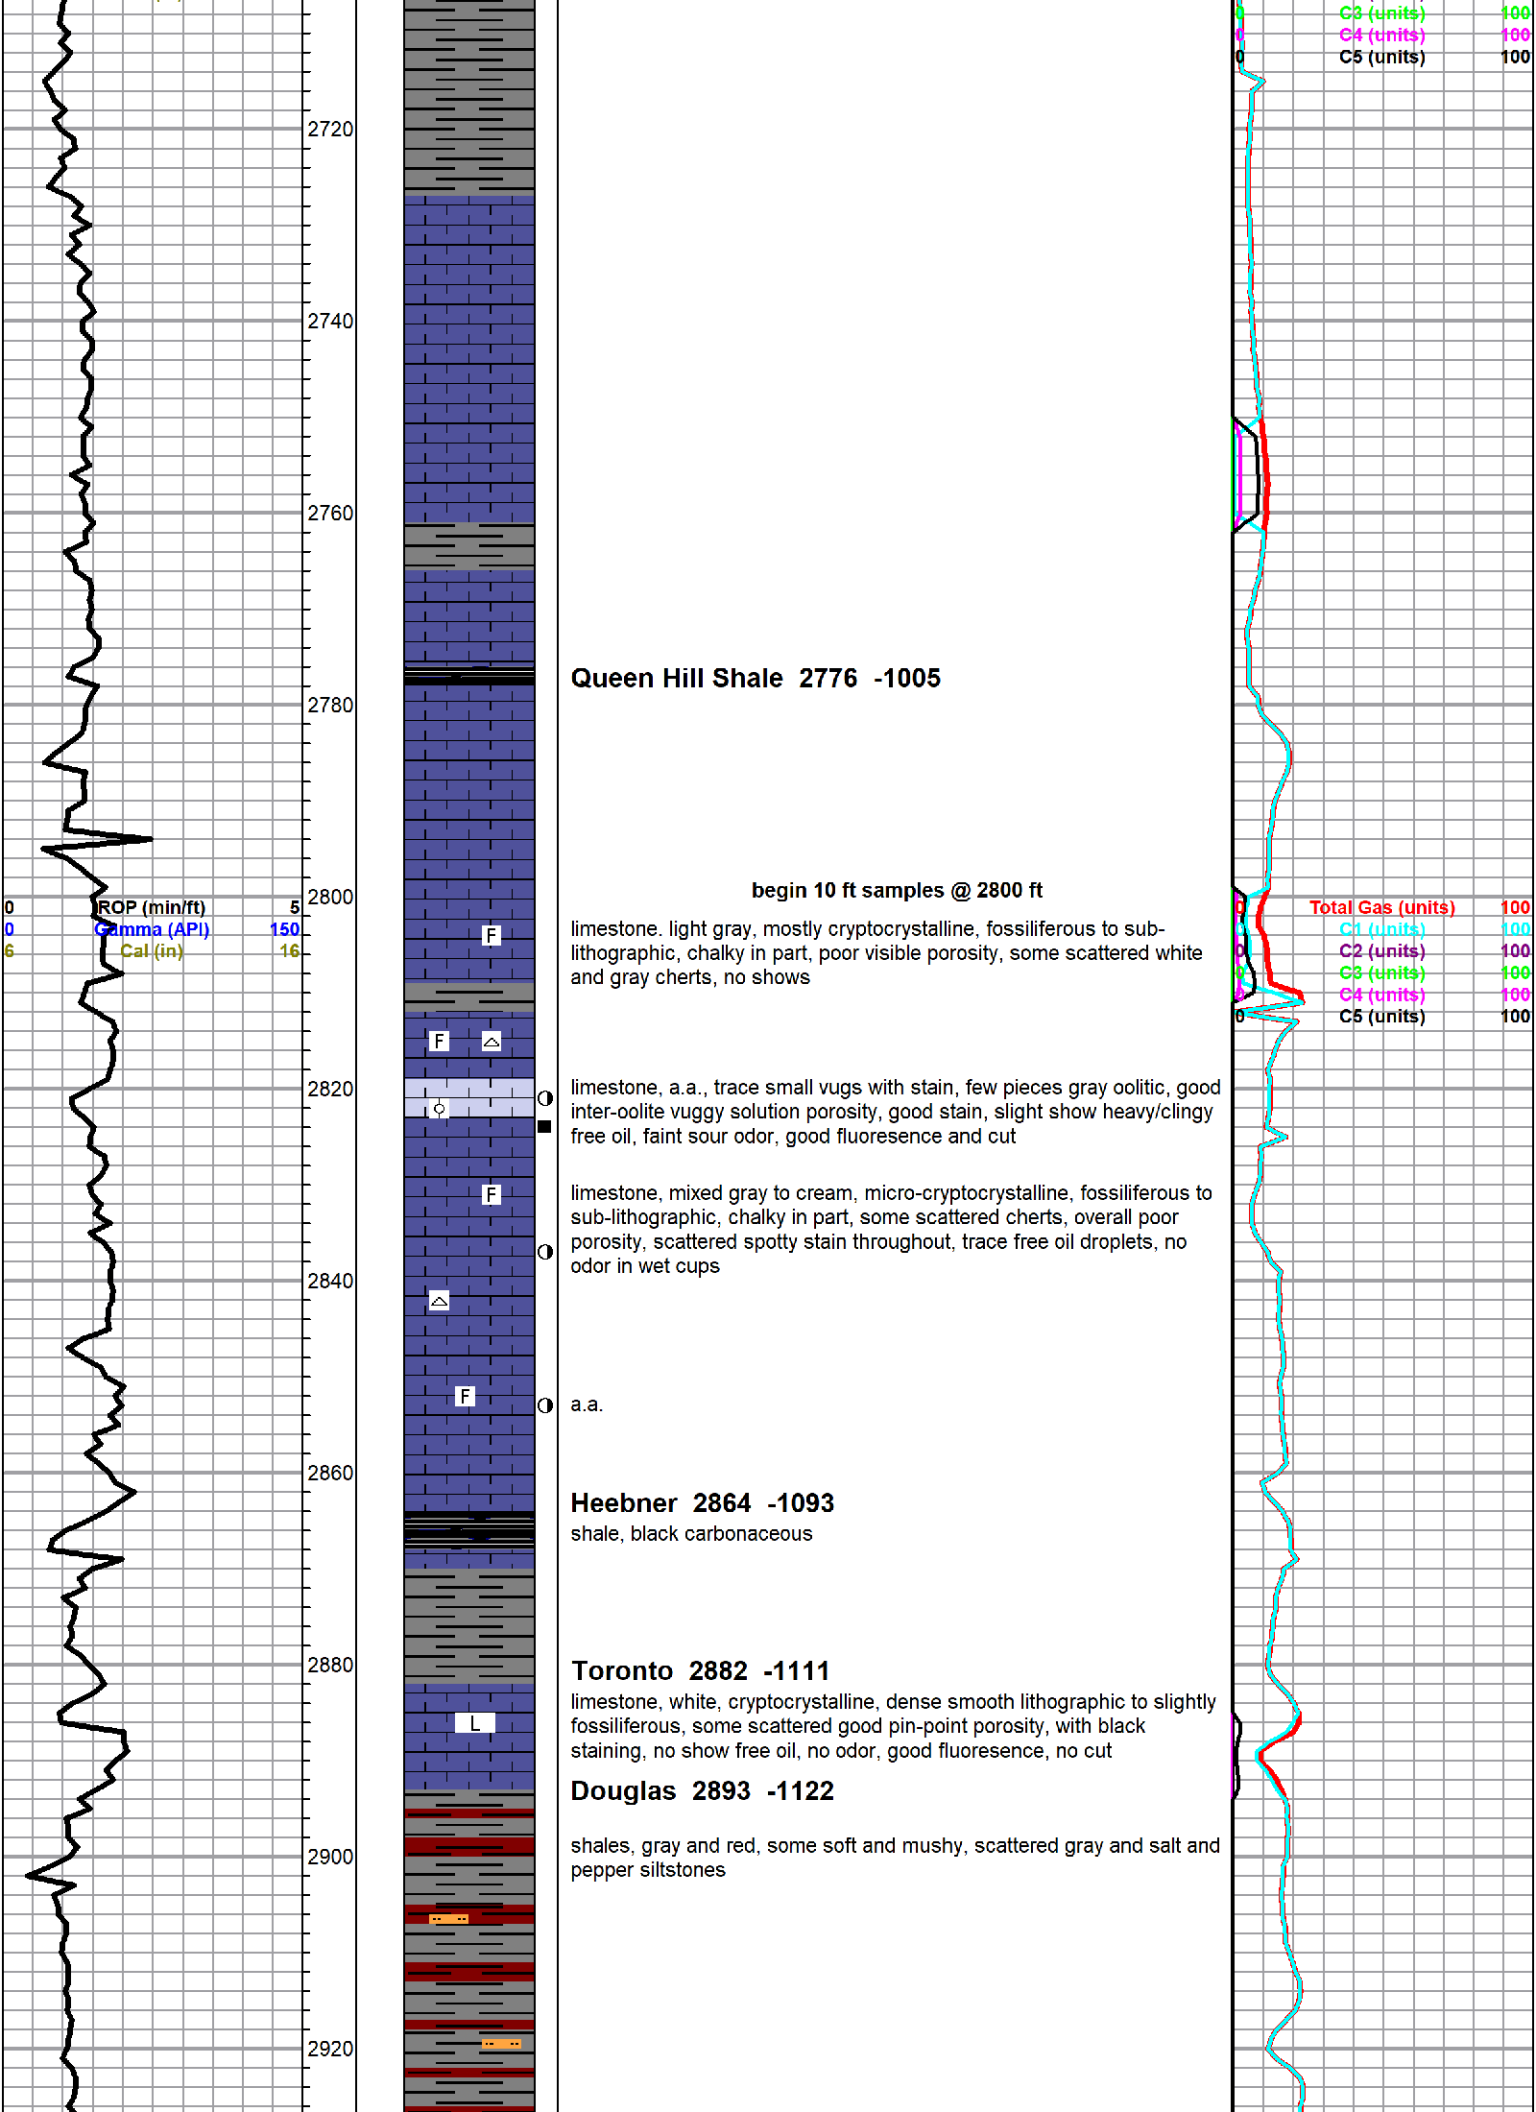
0 C3 (units) 100
0 C4 (units) 100
0 C5 (units) 100

2720

2740

2760

2780

2800

2820

2840

2860

2880

2900

2920

Queen Hill Shale 2776 -1005

begin 10 ft samples @ 2800 ft

0 ROP (min/ft) 5
0 Gamma (API) 150
6 Cal (in) 16

F

limestone. light gray, mostly cryptocrystalline, fossiliferous to sub-lithographic, chalky in part, poor visible porosity, some scattered white and gray cherts, no shows

0 Total Gas (units) 100
0 C1 (units) 100
0 C2 (units) 100
0 C3 (units) 100
0 C4 (units) 100
0 C5 (units) 100

F

limestone, a.a., trace small vugs with stain, few pieces gray oolitic, good inter-oolite vuggy solution porosity, good stain, slight show heavy/clingy free oil, faint sour odor, good fluoresence and cut

F

limestone, mixed gray to cream, micro-cryptocrystalline, fossiliferous to sub-lithographic, chalky in part, some scattered cherts, overall poor porosity, scattered spotty stain throughout, trace free oil droplets, no odor in wet cups

F

a.a.

Heebner 2864 -1093
shale, black carbonaceous

Toronto 2882 -1111
L
limestone, white, cryptocrystalline, dense smooth lithographic to slightly fossiliferous, some scattered good pin-point porosity, with black staining, no show free oil, no odor, good fluoresence, no cut

Douglas 2893 -1122

shales, gray and red, some soft and mushy, scattered gray and salt and pepper siltstones